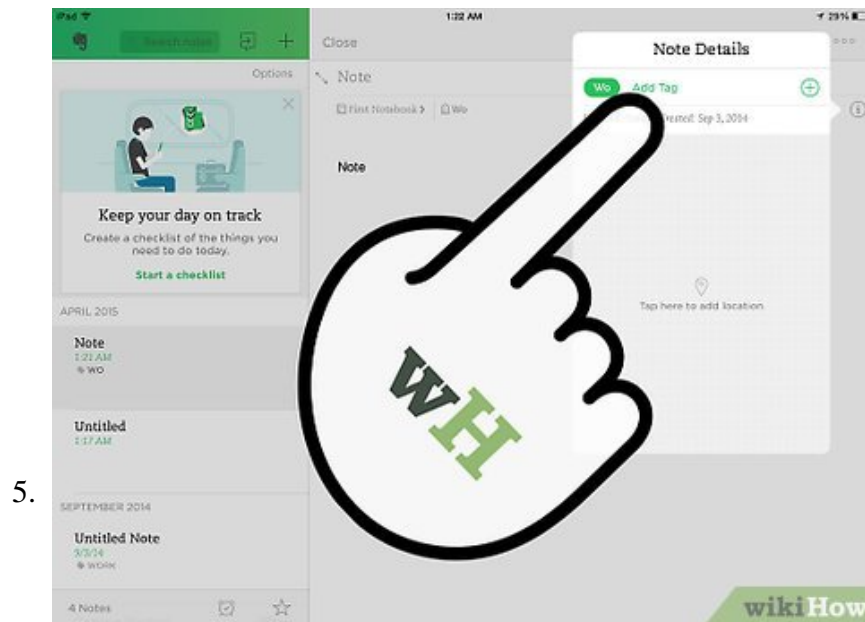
iPad

1:22 AM

29%

Search notes

Options

Close

Note

First Notebook

Wo

Note

Note Details

Wo

Add Tag

Created: Sep 3, 2014

Tap here to add location

Keep your day on track

Create a checklist of the things you need to do today.

Start a checklist

APRIL 2015

Note
1:21 AM
WO

Untitled
1:17 AM

5.

SEPTEMBER 2014

Untitled Note
9/3/14
WORK

4 Notes

WH

wikiHow